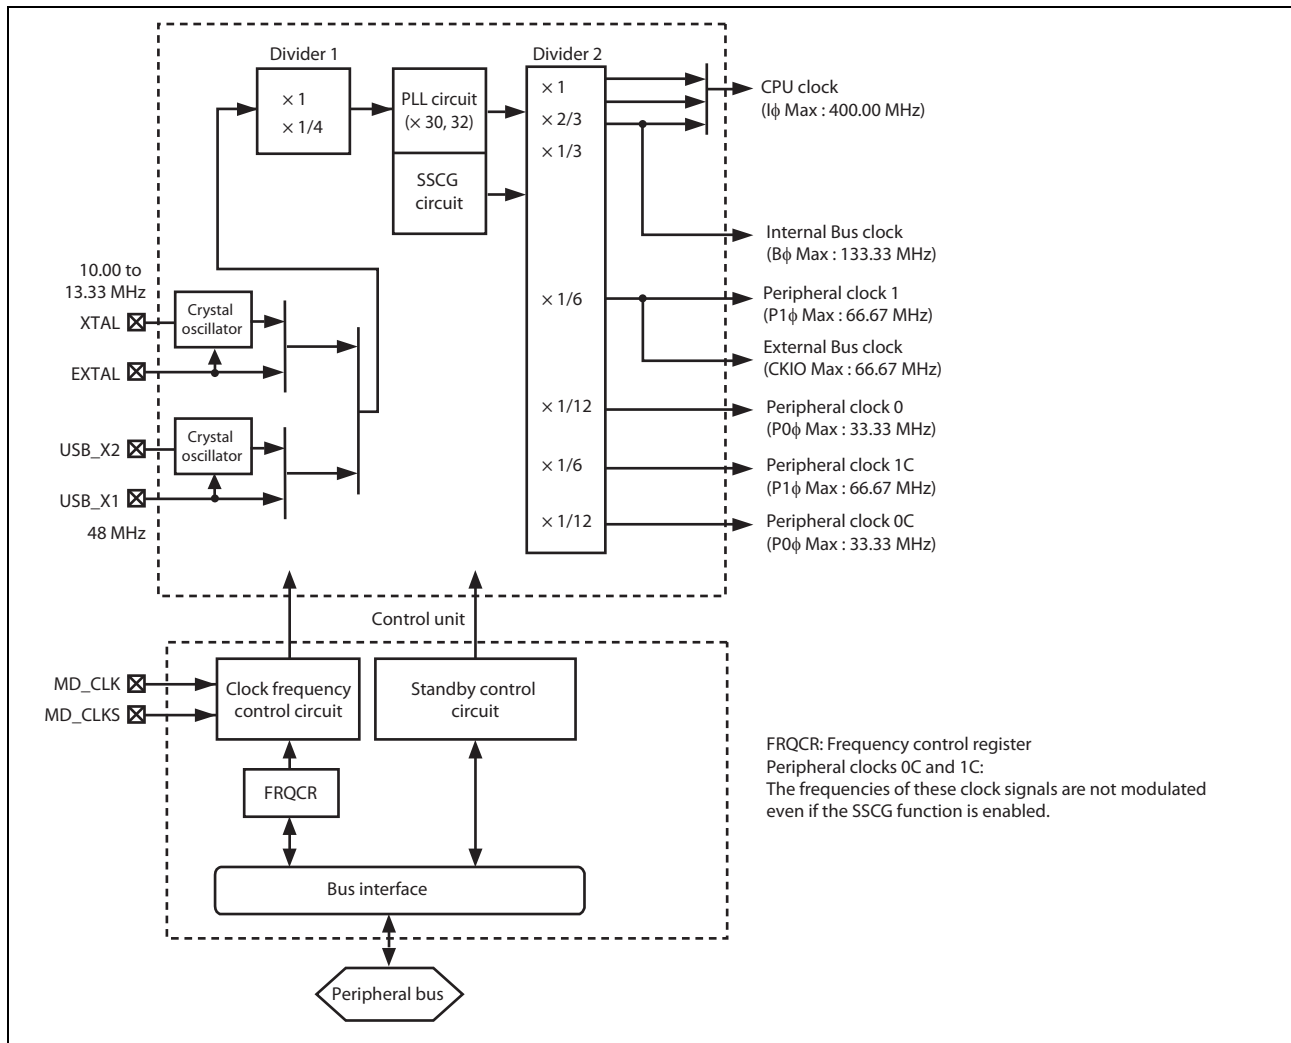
Divider 1

$\times 1$
$\times 1/4$

PLL circuit
($\times$ 30, 32)

SSCG circuit

Divider 2

$\times 1$
$\times 2/3$
$\times 1/3$

$\times 1/6$

$\times 1/12$

$\times 1/6$

$\times 1/12$

CPU clock
(I$\phi$ Max : 400.00 MHz)

Internal Bus clock
(B$\phi$ Max : 133.33 MHz)

Peripheral clock 1
(P1$\phi$ Max : 66.67 MHz)

External Bus clock
(CKIO Max : 66.67 MHz)

Peripheral clock 0
(P0$\phi$ Max : 33.33 MHz)

Peripheral clock 1C
(P1$\phi$ Max : 66.67 MHz)

Peripheral clock 0C
(P0$\phi$ Max : 33.33 MHz)

10.00 to
13.33 MHz

XTAL

Crystal oscillator

EXTAL

USB_X2

Crystal oscillator

USB_X1

48 MHz

Control unit

MD_CLK

MD_CLKS

Clock frequency control circuit

Standby control circuit

FRQCR

Bus interface

Peripheral bus

FRQCR: Frequency control register
Peripheral clocks 0C and 1C:
The frequencies of these clock signals are not modulated even if the SSCG function is enabled.